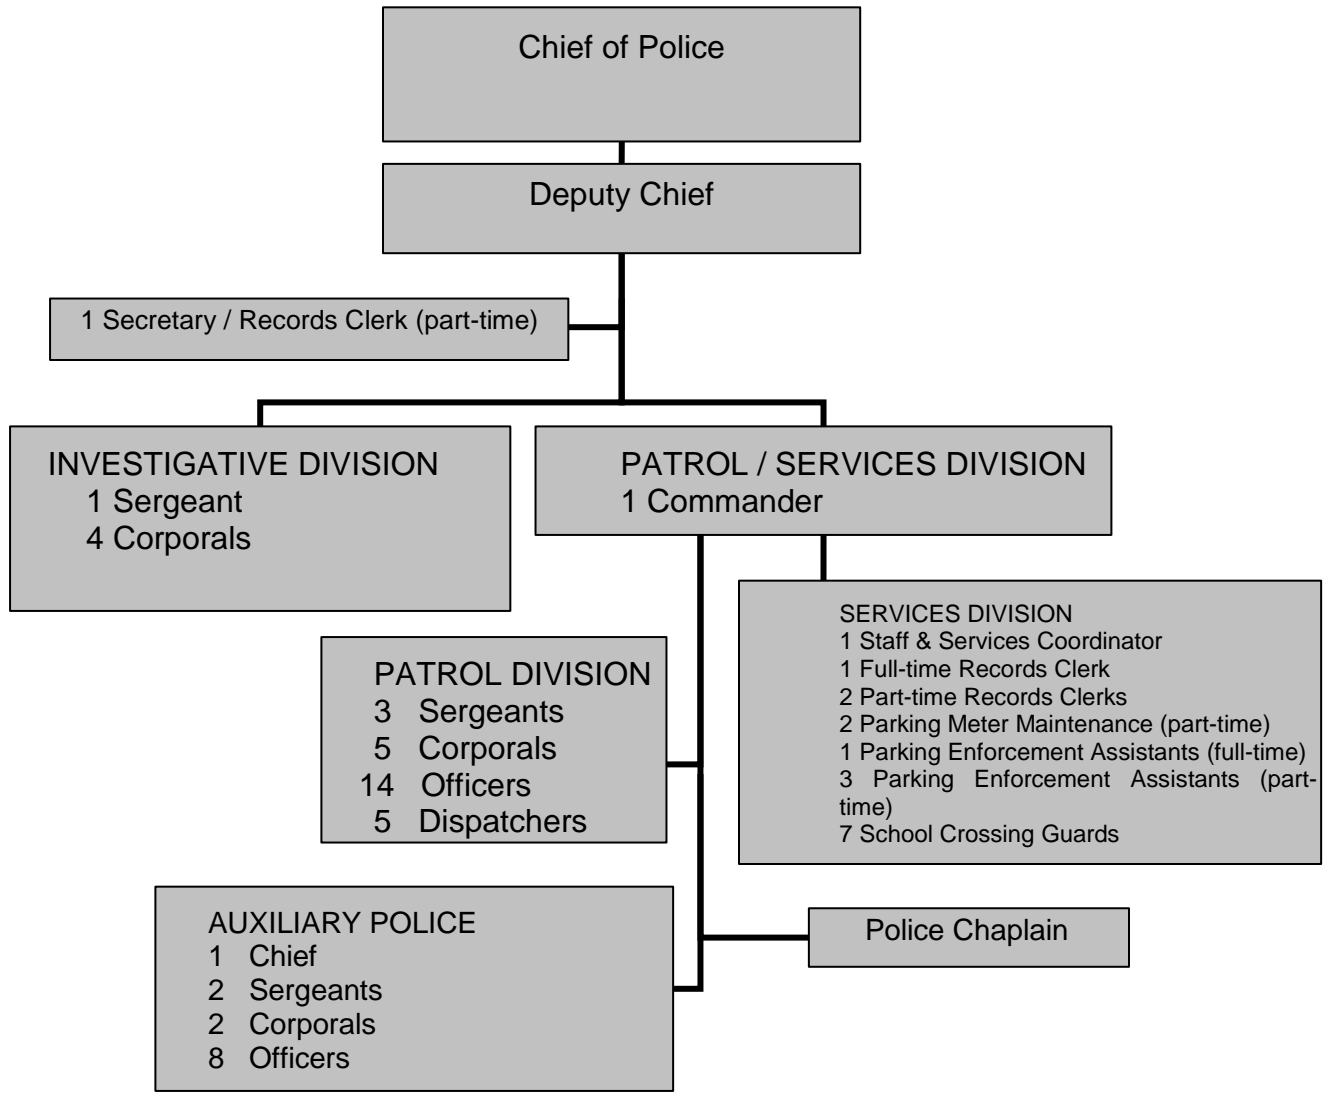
Chief of Police

Deputy Chief

1 Secretary / Records Clerk (part-time)

INVESTIGATIVE DIVISION
1 Sergeant
4 Corporals

PATROL / SERVICES DIVISION
1 Commander

SERVICES DIVISION
1 Staff & Services Coordinator
1 Full-time Records Clerk
2 Part-time Records Clerks
2 Parking Meter Maintenance (part-time)
1 Parking Enforcement Assistants (full-time)
3 Parking Enforcement Assistants (part-time)
7 School Crossing Guards

PATROL DIVISION
3 Sergeants
5 Corporals
14 Officers
5 Dispatchers

AUXILIARY POLICE
1 Chief
2 Sergeants
2 Corporals
8 Officers

Police Chaplain